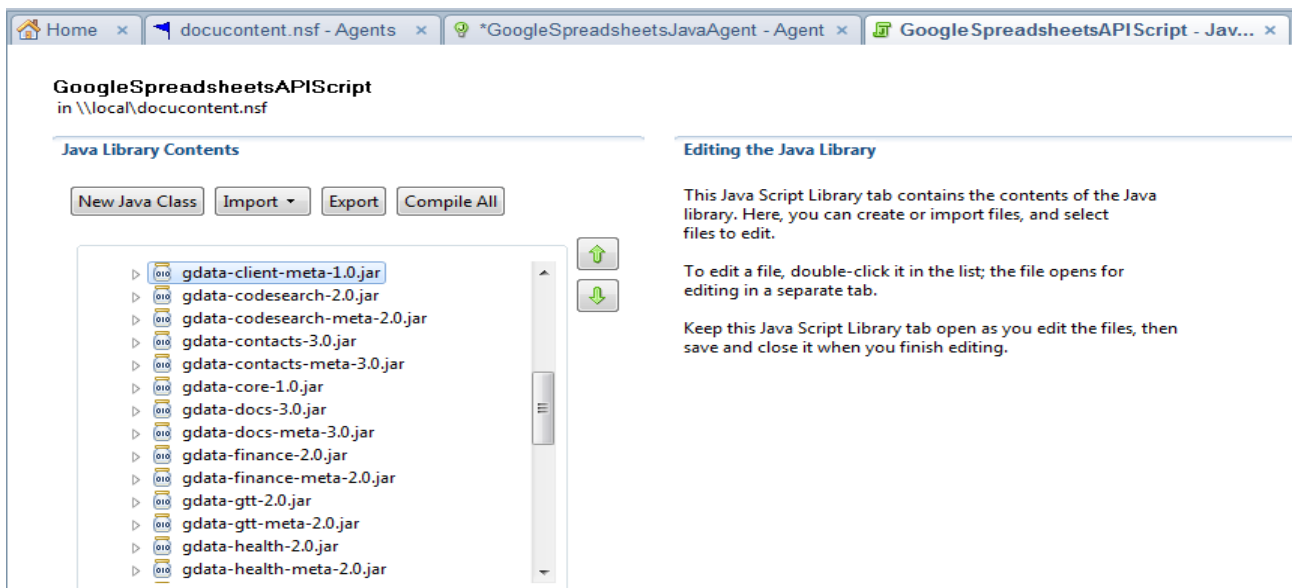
Home × docucontent.nsf - Agents × *GoogleSpreadsheetsJavaAgent - Agent × GoogleSpreadsheetsAPIScript - Jav... ×

GoogleSpreadsheetsAPIScript
in \\local\docucontent.nsf

Java Library Contents

New Java Class | Import ▾ | Export | Compile All

gdata-client-meta-1.0.jar
gdata-codesearch-2.0.jar
gdata-codesearch-meta-2.0.jar
gdata-contacts-3.0.jar
gdata-contacts-meta-3.0.jar
gdata-core-1.0.jar
gdata-docs-3.0.jar
gdata-docs-meta-3.0.jar
gdata-finance-2.0.jar
gdata-finance-meta-2.0.jar
gdata-gtt-2.0.jar
gdata-gtt-meta-2.0.jar
gdata-health-2.0.jar
gdata-health-meta-2.0.jar

Editing the Java Library

This Java Script Library tab contains the contents of the Java library. Here, you can create or import files, and select files to edit.

To edit a file, double-click it in the list; the file opens for editing in a separate tab.

Keep this Java Script Library tab open as you edit the files, then save and close it when you finish editing.